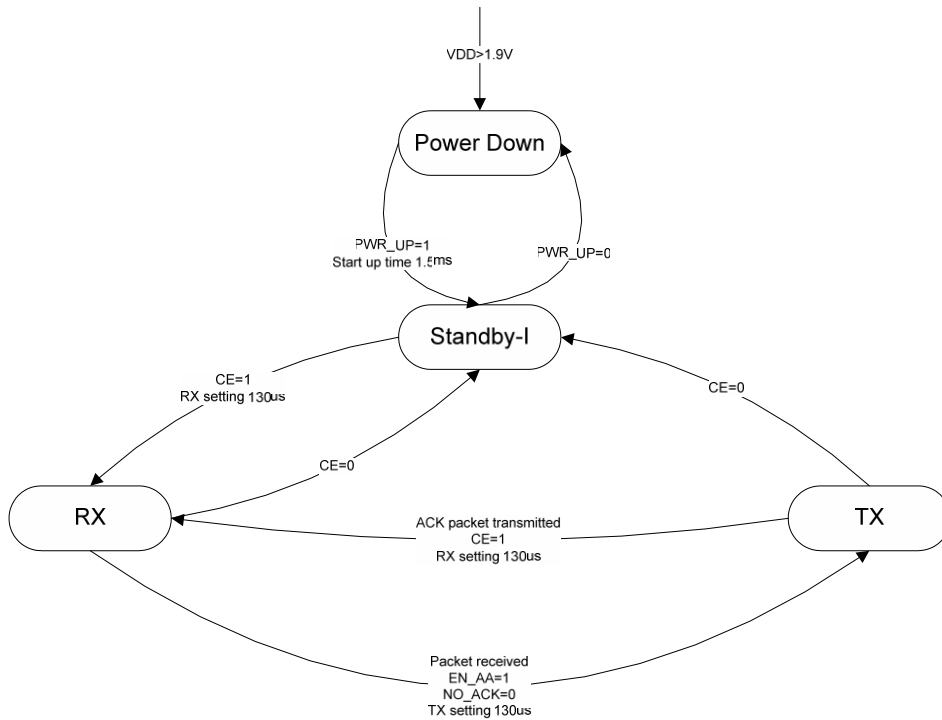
VDD>1.9V

Power Down

PWR_UP=1
Start up time 1.5ms

PWR_UP=0

Standby-I

CE=1
RX setting 130us

CE=0

CE=0

RX

ACK packet transmitted
CE=1
RX setting 130us

TX

Packet received
EN_AA=1
NO_ACK=0
TX setting 130us